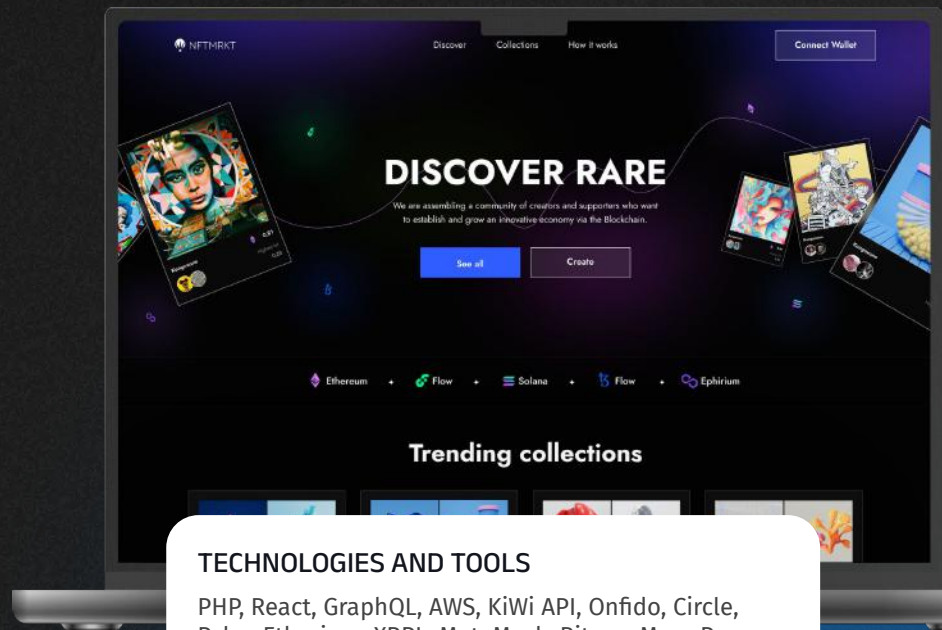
NFTMRKT

Discover Collections How it works

Connect Wallet

DISCOVER RARE

We are assembling a community of creators and supporters who want to establish and grow an innovative economy via the Blockchain.

See all Create

Ethereum + Flow + Solana + Flow + Ephirium

Trending collections

TECHNOLOGIES AND TOOLS

PHP, React, GraphQL, AWS, KiWi API, Onfido, Circle,

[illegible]